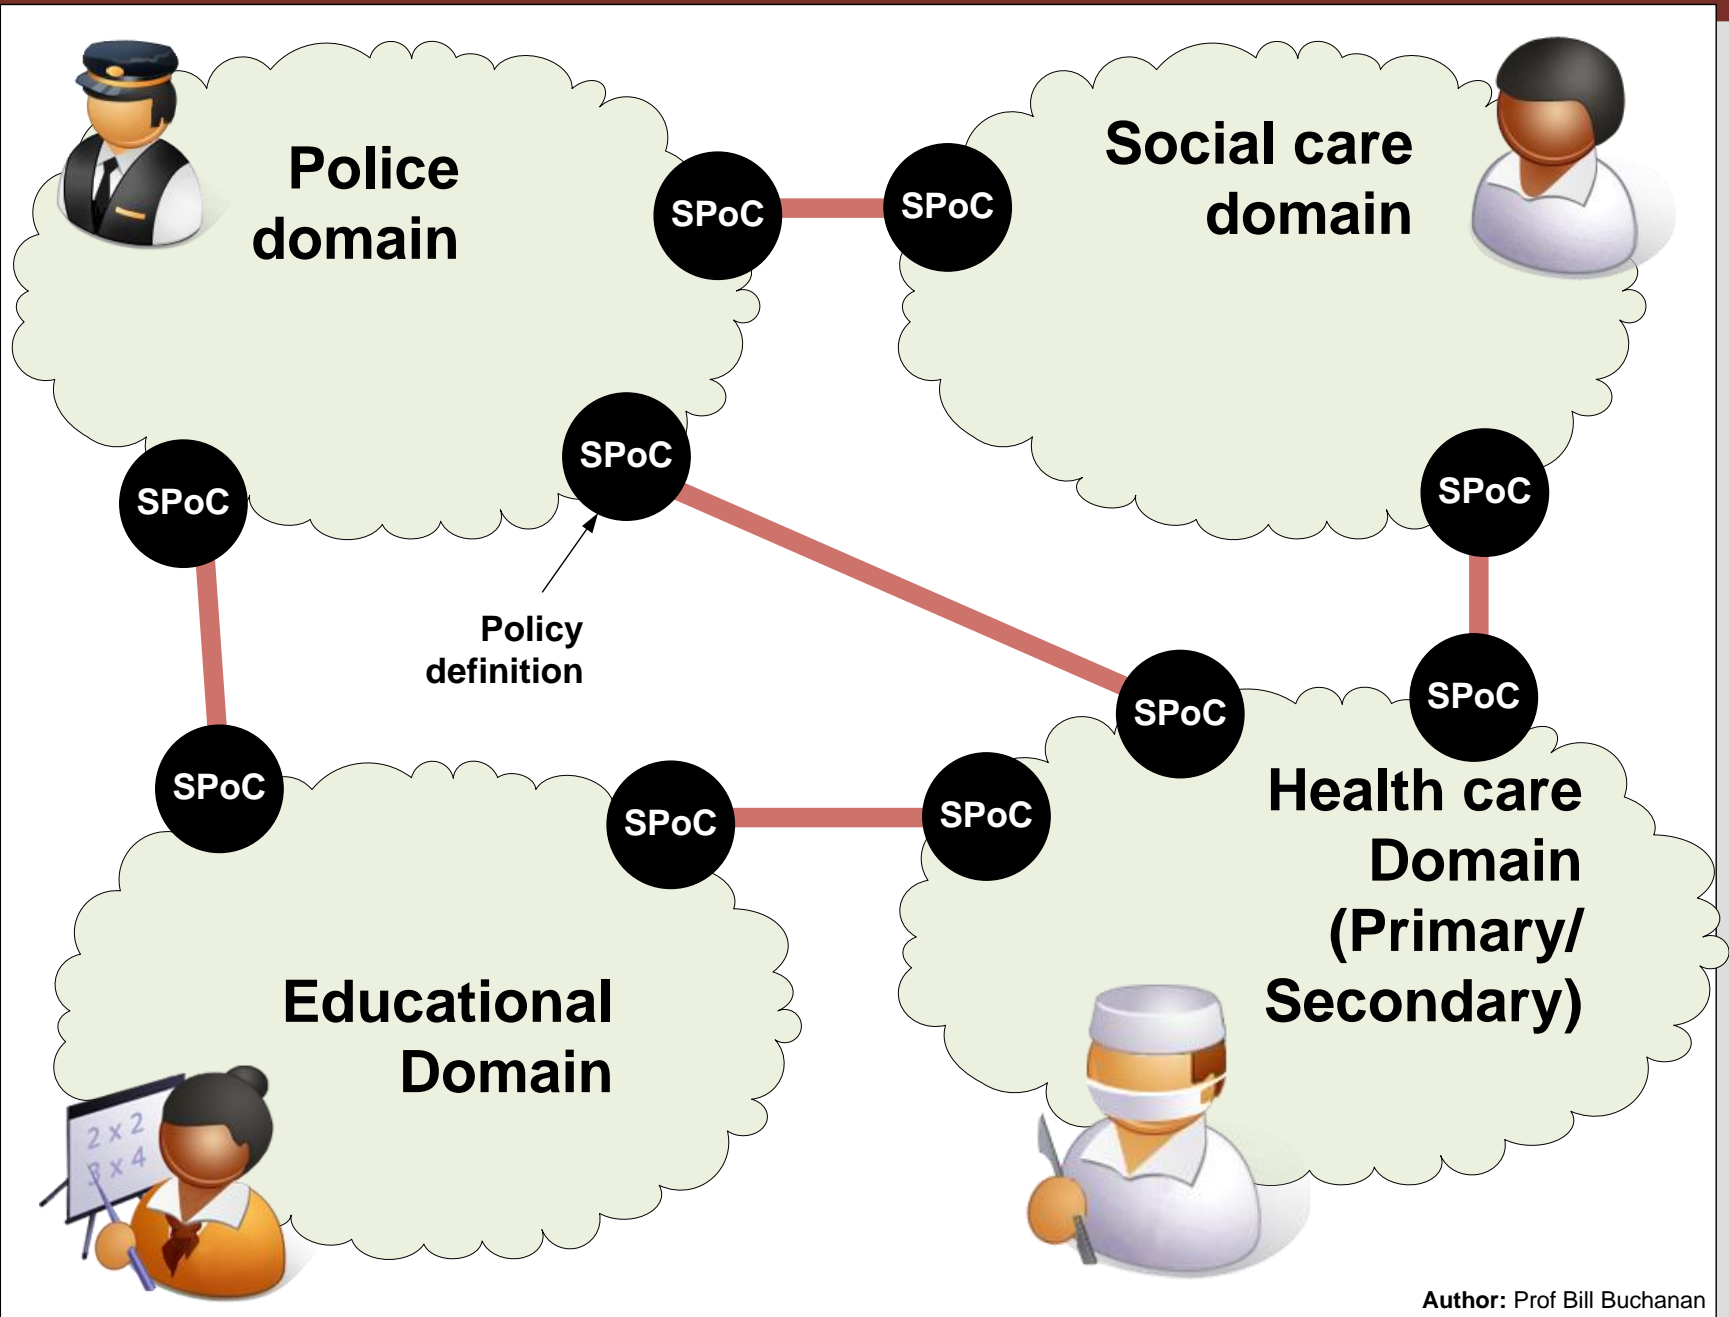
Police domain

SPoC

SPoC

Social care domain

SPoC

SPoC

SPoC

Policy definition

SPoC

SPoC

SPoC

SPoC

SPoC

Health care Domain (Primary/ Secondary)

Educational Domain

2 x 2
3 x 4

Author: Prof Bill Buchanan